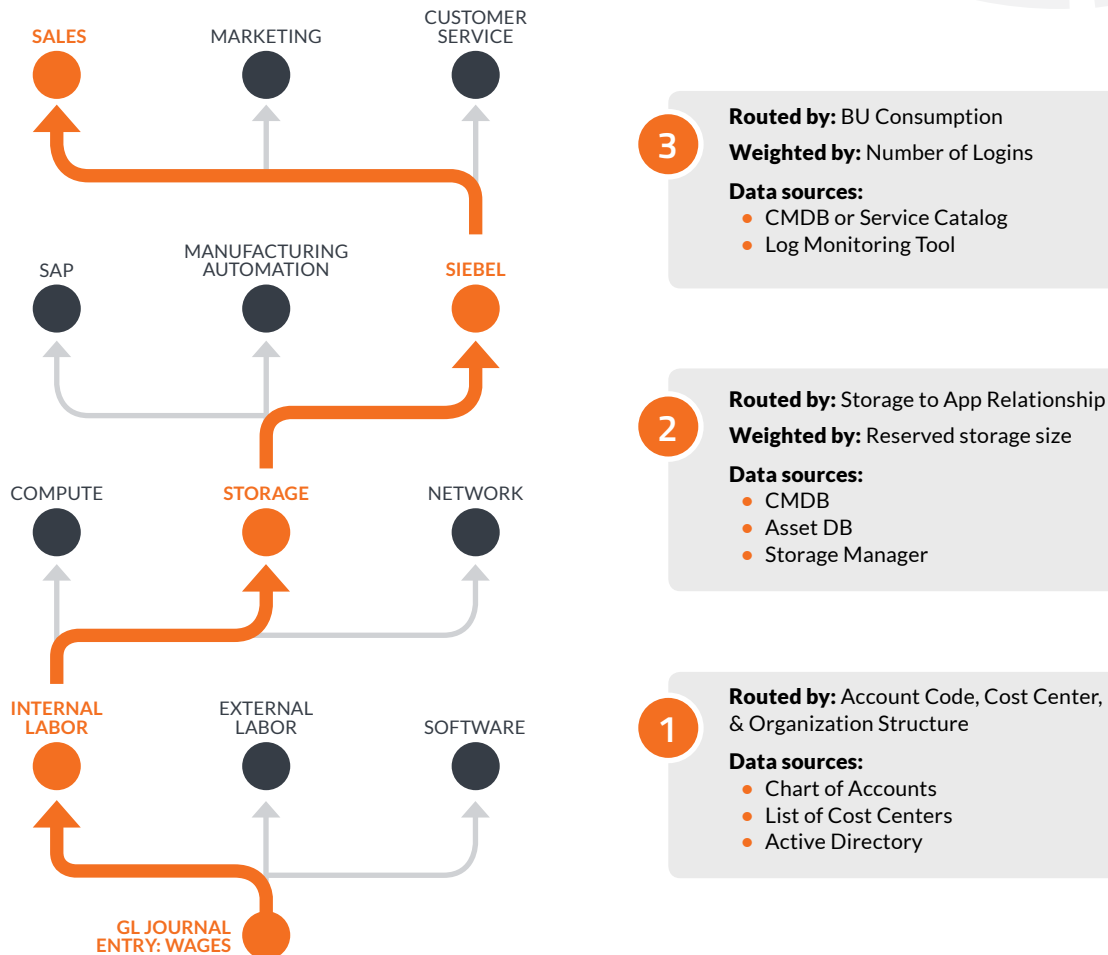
SALES
MARKETING
CUSTOMER SERVICE

3
Routed by: BU Consumption
Weighted by: Number of Logins
Data sources:
- CMDB or Service Catalog
- Log Monitoring Tool

SAP
MANUFACTURING AUTOMATION
SIEBEL

2
Routed by: Storage to App Relationship
Weighted by: Reserved storage size
Data sources:
- CMDB
- Asset DB
- Storage Manager

COMPUTE
STORAGE
NETWORK

INTERNAL LABOR
EXTERNAL LABOR
SOFTWARE

1
Routed by: Account Code, Cost Center, & Organization Structure
Data sources:
- Chart of Accounts
- List of Cost Centers
- Active Directory

GL JOURNAL ENTRY: WAGES